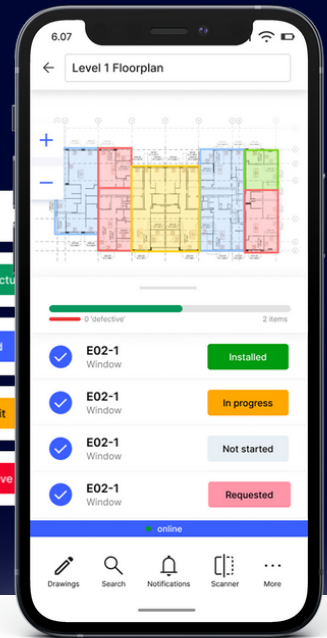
6.07

Level 1 Floorplan

+

−

ctu

d

it

ve

0 'defective'

2 items

E02-1
Window

Installed

E02-1
Window

In progress

E02-1
Window

Not started

E02-1
Window

Requested

online

Drawings

Search

Notifications

Scanner

More